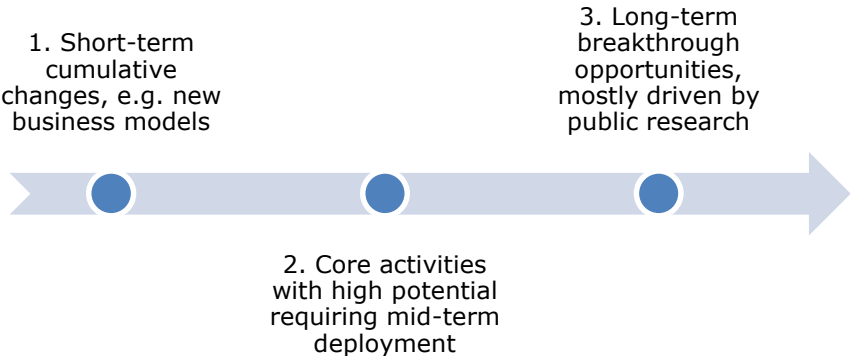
1. Short-term cumulative changes, e.g. new business models

3. Long-term breakthrough opportunities, mostly driven by public research

2. Core activities with high potential requiring mid-term deployment